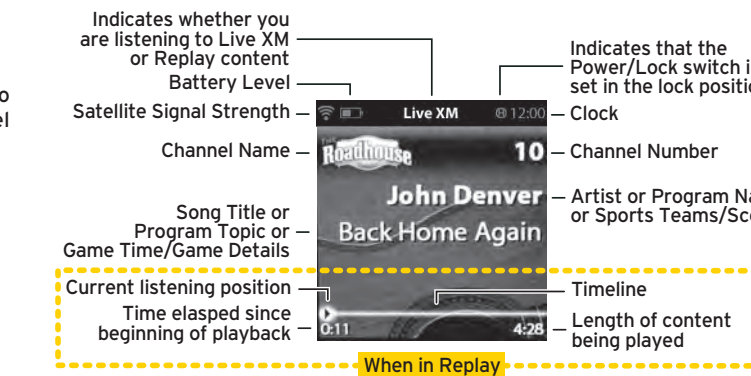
o
el

Indicates whether you are listening to Live XM or Replay content

Battery Level

Satellite Signal Strength

Channel Name

Song Title or Program Topic or Game Time/Game Details

Current listening position

Time elasped since beginning of playback

Indicates that the Power/Lock switch i set in the lock positio

Clock

Channel Number

Artist or Program Na or Sports Teams/Sco

Timeline

Length of content being played

When in Replay

Live XM

12:00

Roadhouse

10

John Denver

Back Home Again

0:11

4:28